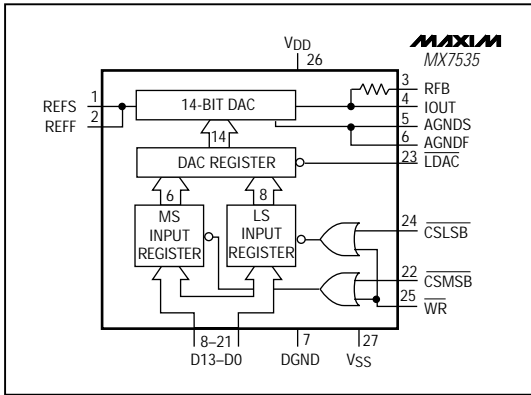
$V_{DD}$
26
MAXIM
MX7535
REFS 1
REFF 2
14-BIT DAC
3 RFB
4 IOUT
5 AGNDS
6 AGNDF
14
DAC REGISTER
23 $\overline{LDAC}$
6
8
MS INPUT REGISTER
LS INPUT REGISTER
24 $\overline{CSLSB}$
22 $\overline{CSMSB}$
25 $\overline{WR}$
8–21
D13–D0
7
DGND
27
$V_{SS}$